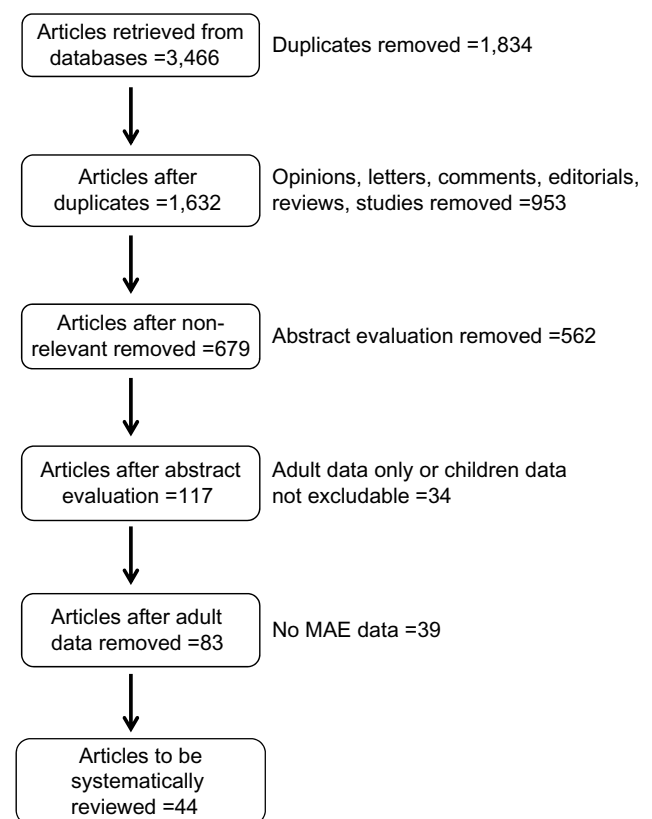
Articles retrieved from databases =3,466

Duplicates removed =1,834

Articles after duplicates =1,632

Opinions, letters, comments, editorials, reviews, studies removed =953

Articles after non-relevant removed =679

Abstract evaluation removed =562

Articles after abstract evaluation =117

Adult data only or children data not excludable =34

Articles after adult data removed =83

No MAE data =39

Articles to be systematically reviewed =44